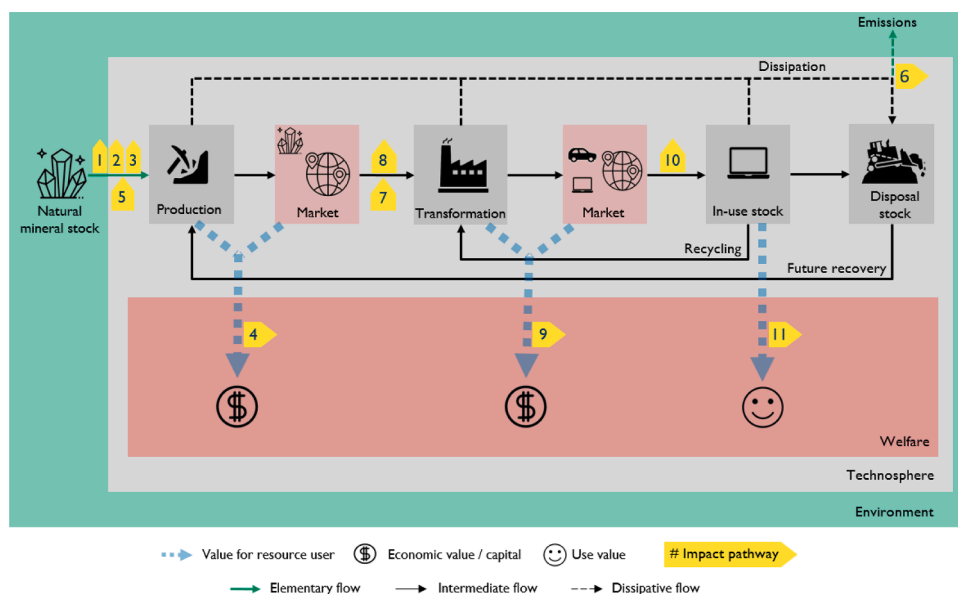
Emissions

Dissipation

6

Natural mineral stock

1 2 3

5

Production

Market

8

7

Transformation

Market

10

In-use stock

Disposal stock

Recycling

Future recovery

4

9

11

$

$

Welfare

Technosphere

Environment

Value for resource user

$ Economic value / capital

Use value

# Impact pathway

Elementary flow

Intermediate flow

Dissipative flow